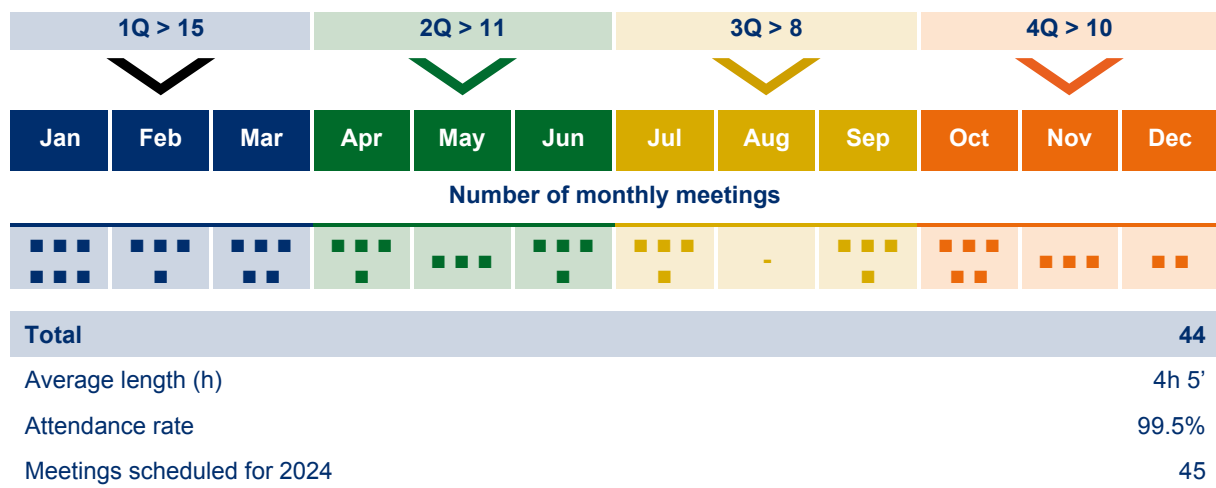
1Q > 15

2Q > 11

3Q > 8

4Q > 10

| Jan | Feb | Mar | Apr | May | Jun | Jul | Aug | Sep | Oct | Nov | Dec |
|---|---|---|---|---|---|---|---|---|---|---|---|

Number of monthly meetings

| ■ ■ ■ ■ ■ ■ | ■ ■ ■ ■ | ■ ■ ■ ■ ■ | ■ ■ ■ ■ | ■ ■ ■ | ■ ■ ■ ■ | ■ ■ ■ ■ | - | ■ ■ ■ ■ | ■ ■ ■ ■ ■ | ■ ■ ■ | ■ ■ |
|---|---|---|---|---|---|---|---|---|---|---|---|

| Total | 44 |
|---|---|
| Average length (h) | 4h 5’ |
| Attendance rate | 99.5% |
| Meetings scheduled for 2024 | 45 |